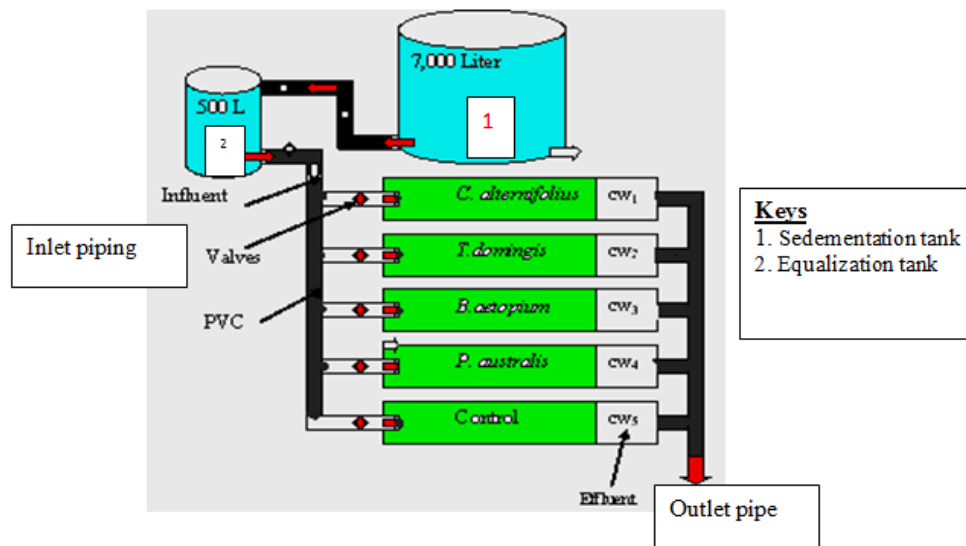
7,000 Liter

1

500 L

2

Influent

Inlet piping

Valves

PVC

C. alternifolius

cw$_1$

T.domingis

cw$_2$

B.astopium

cw$_3$

P. australis

cw$_4$

Control

cw$_5$

Effluent

Outlet pipe

Keys
1. Sedementation tank
2. Equalization tank